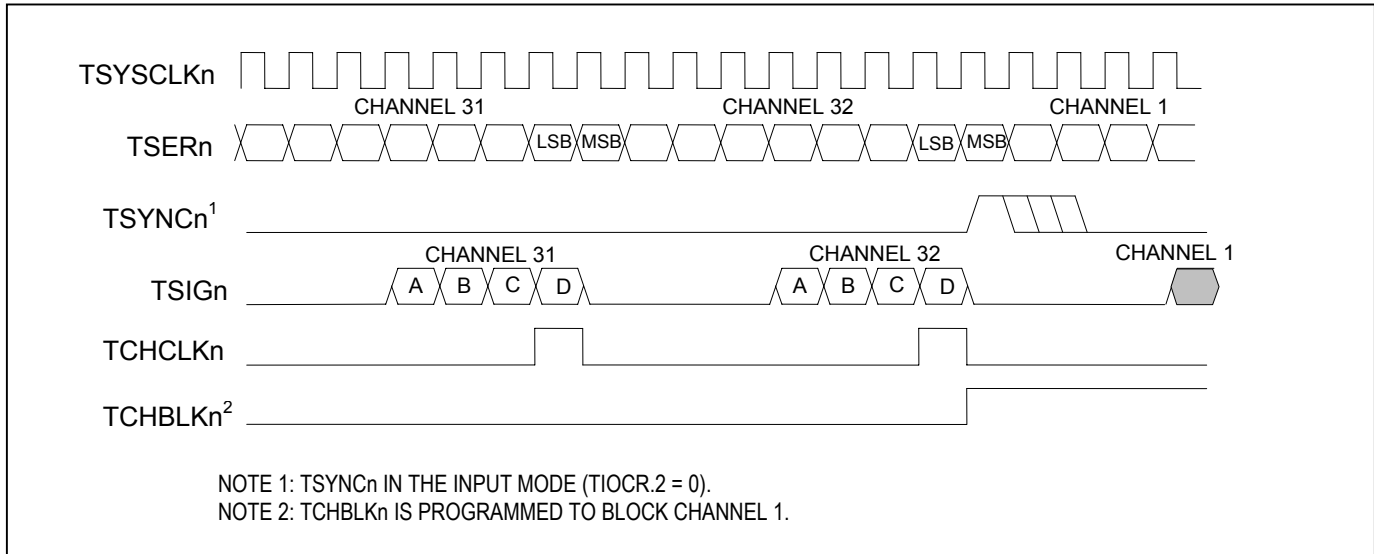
TSYSCLKn

CHANNEL 31

CHANNEL 32

CHANNEL 1

TSERn

LSB MSB

LSB MSB

TSYNCn$^1$

CHANNEL 31

CHANNEL 32

CHANNEL 1

TSIGn

A B C D

A B C D

TCHCLKn

TCHBLKn$^2$

NOTE 1: TSYNCn IN THE INPUT MODE (TIOCR.2 = 0).
NOTE 2: TCHBLKn IS PROGRAMMED TO BLOCK CHANNEL 1.